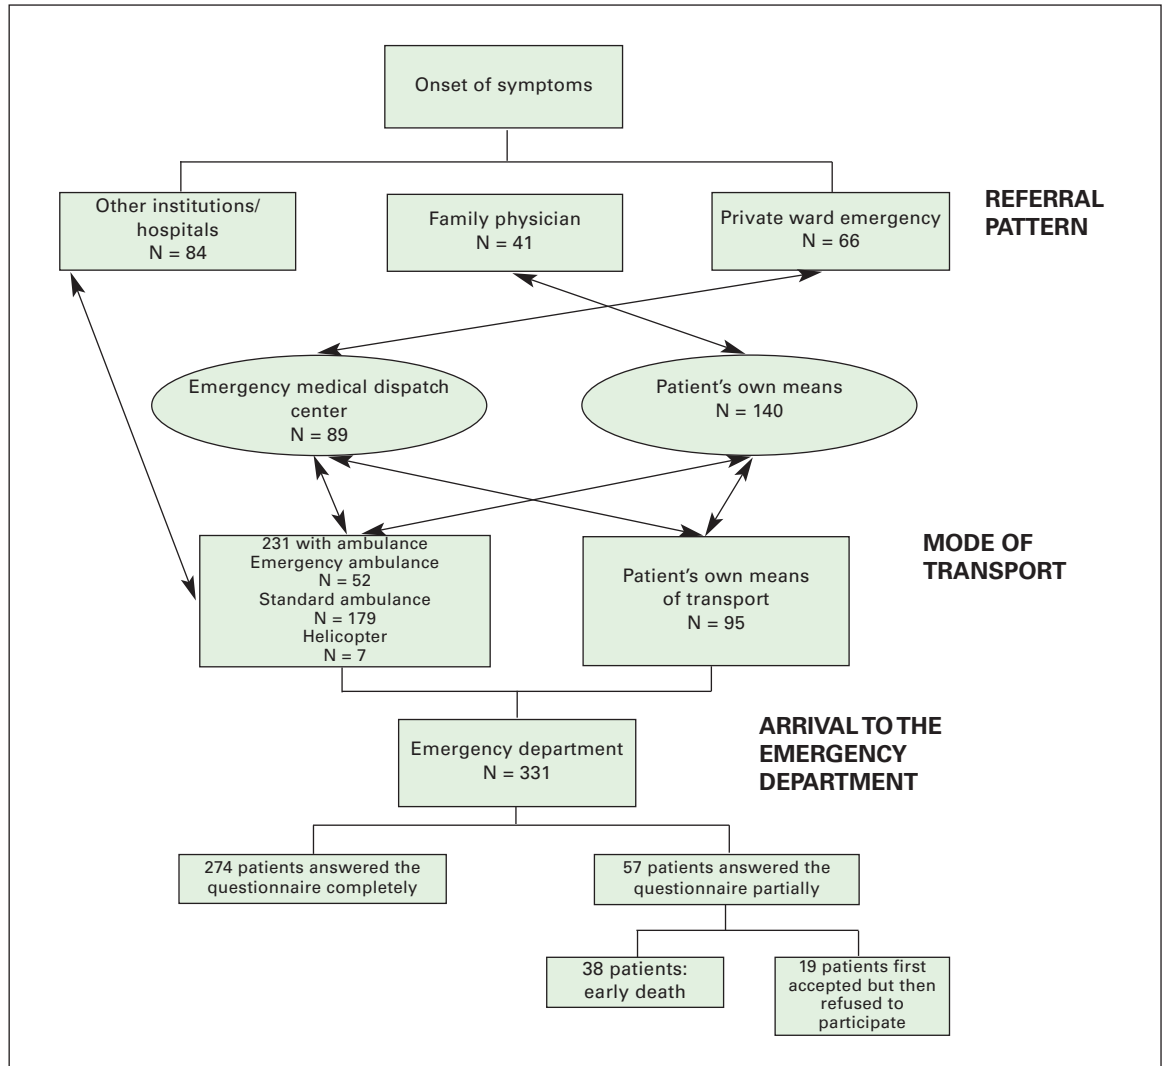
Onset of symptoms

Other institutions/ hospitals
N = 84

Family physician
N = 41

Private ward emergency
N = 66

REFERRAL PATTERN

Emergency medical dispatch center
N = 89

Patient's own means
N = 140

231 with ambulance
Emergency ambulance
N = 52
Standard ambulance
N = 179
Helicopter
N = 7

Patient's own means of transport
N = 95

MODE OF TRANSPORT

Emergency department
N = 331

ARRIVAL TO THE EMERGENCY DEPARTMENT

274 patients answered the questionnaire completely

57 patients answered the questionnaire partially

38 patients: early death

19 patients first accepted but then refused to participate